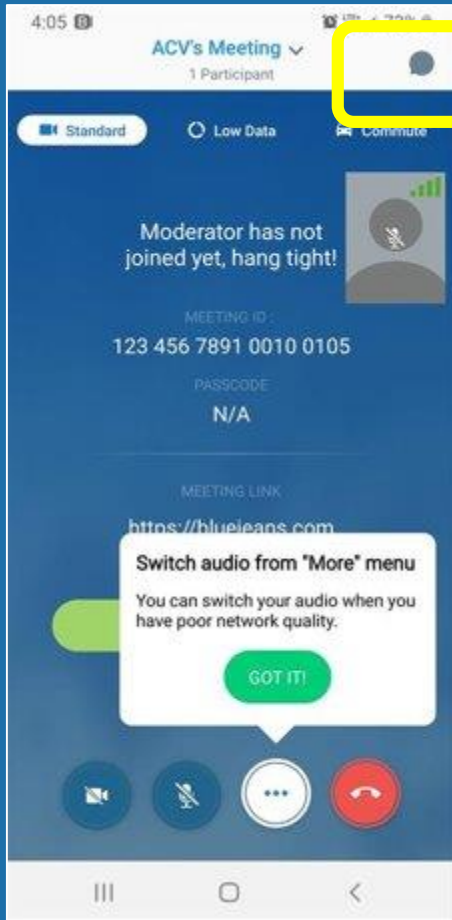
4:05

ACV's Meeting

1 Participant

Standard

Low Data

Commute

Moderator has not joined yet, hang tight!

MEETING ID :

123 456 7891 0010 0105

PASSCODE

N/A

MEETING LINK

https://bluejeans.com

Switch audio from "More" menu

You can switch your audio when you have poor network quality.

GOT IT!